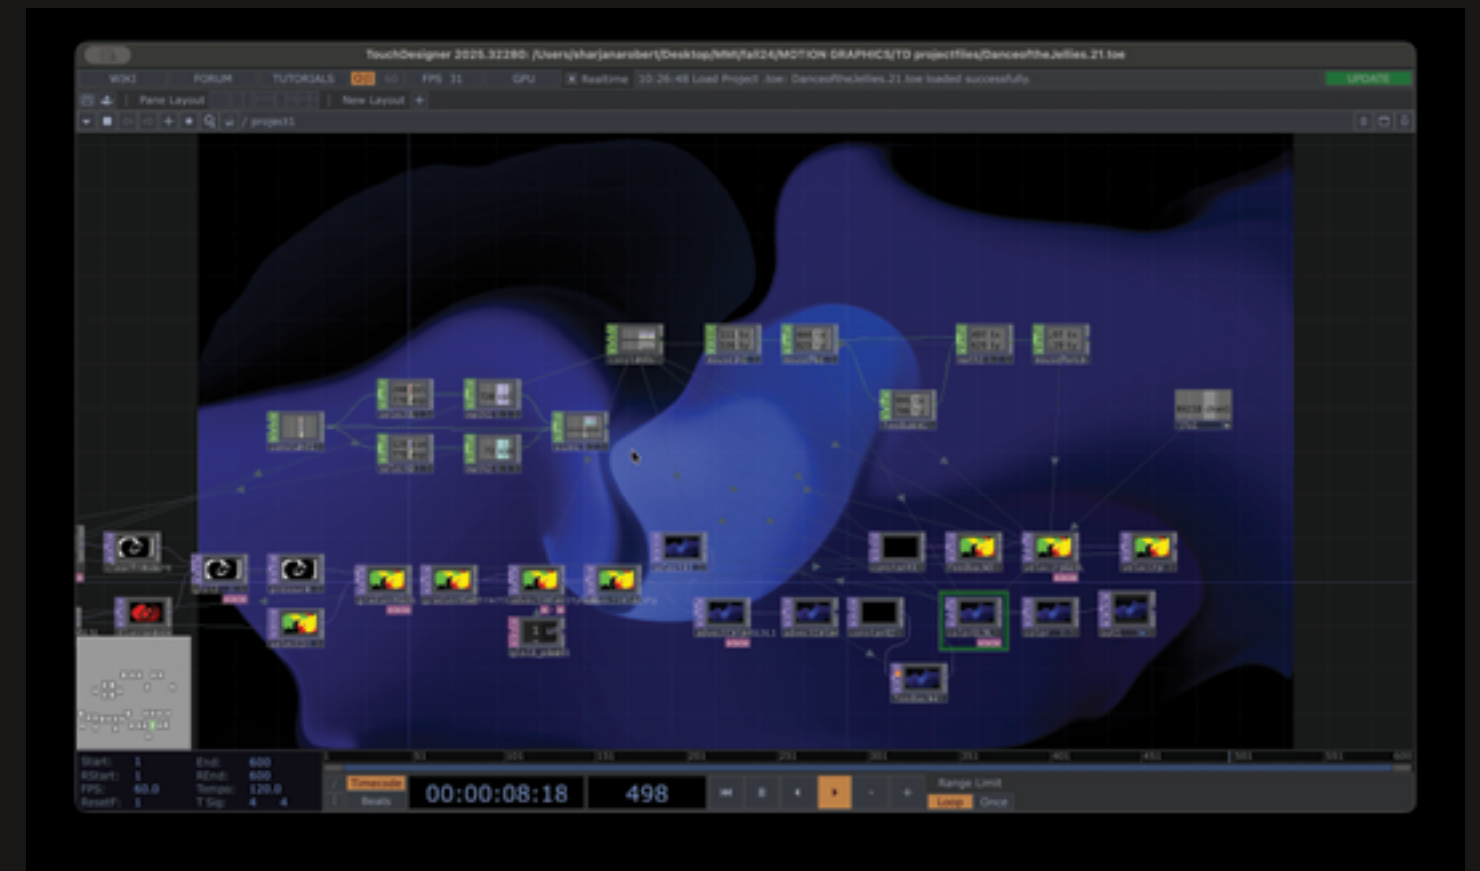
TouchDesigner 2025.32280: /Users/sharjanarobert/Desktop/MM/fall24/MOTION GRAPHICS/TD projectfiles/DanceoftheJellies.21.toe

WIKI FORUM TUTORIALS FPS 31 GPU Realtime 10:26:48 Load Project .toe: DanceoftheJellies.21.toe loaded successfully. UPDATE

Pane Layout New Layout +

/ project1

Start: 1 End: 600
RStart: 1 REnd: 600
FPS: 60.0 Tempo: 120.0
ResetF: 1 T Sig: 4 4

Timecode
Beats

00:00:08:18

498

Range Limit
Loop Once